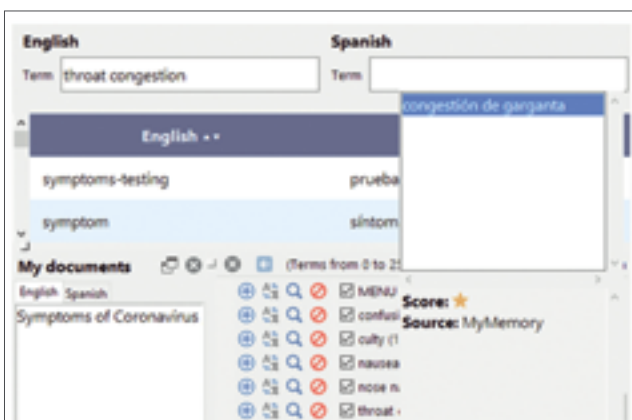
English

Term throat congestion

Spanish

Term

congestión de garganta

English

symptoms-testing prueba

symptom síntom

My documents (Terms from 0 to 2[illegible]

English Spanish

Symptoms of Coronavirus

MENU

confus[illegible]

culty (1

nausea

nose n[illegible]

throat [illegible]

Score: ★

Source: MyMemory